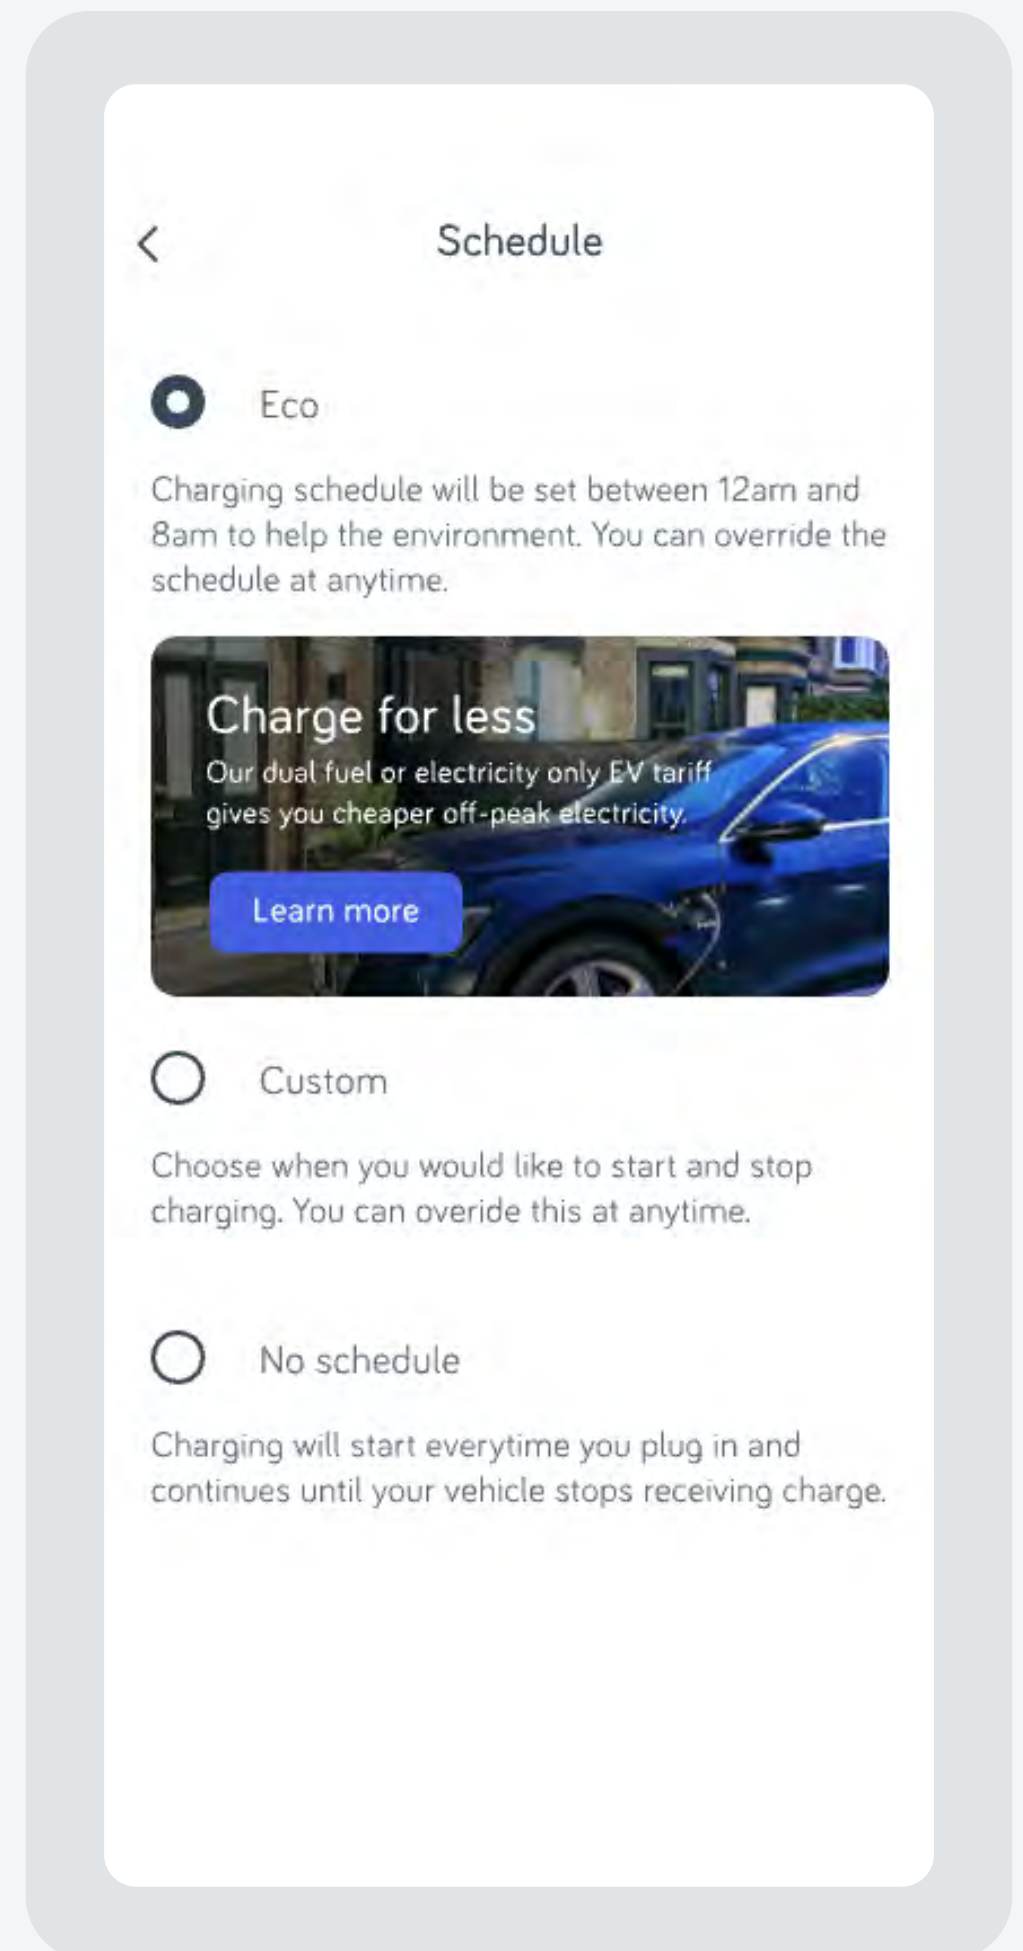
Schedule

Eco

Charging schedule will be set between 12am and 8am to help the environment. You can override the schedule at anytime.

Charge for less

Our dual fuel or electricity only EV tariff gives you cheaper off-peak electricity.

Learn more

Custom

Choose when you would like to start and stop charging. You can overide this at anytime.

No schedule

Charging will start everytime you plug in and continues until your vehicle stops receiving charge.